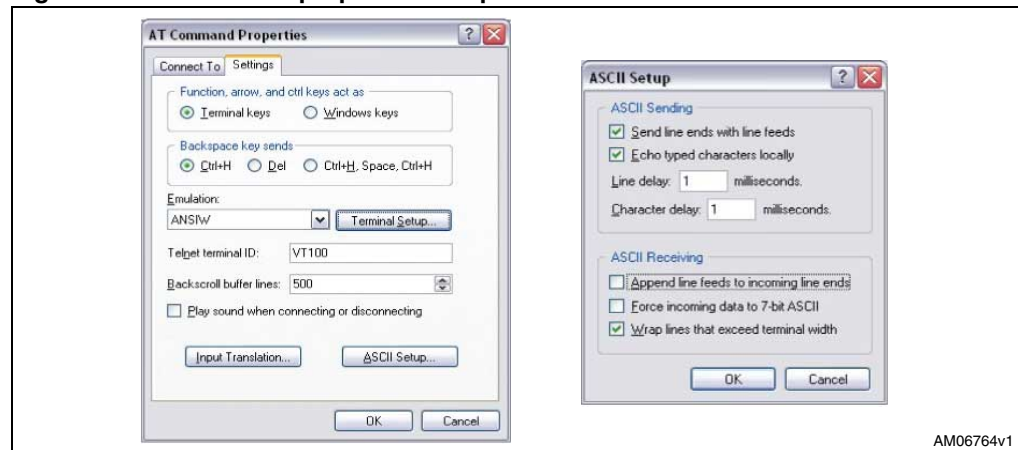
AT Command Properties

Connect To | Settings

Function, arrow, and ctrl keys act as
Terminal keys
Windows keys

Backspace key sends
Ctrl+H
Del
Ctrl+H, Space, Ctrl+H

Emulation:
ANSIW
Terminal Setup...

Telnet terminal ID: VT100

Backscroll buffer lines: 500

Play sound when connecting or disconnecting

Input Translation...
ASCII Setup...

OK
Cancel

ASCII Setup

ASCII Sending
Send line ends with line feeds
Echo typed characters locally
Line delay: 1 milliseconds.
Character delay: 1 milliseconds.

ASCII Receiving
Append line feeds to incoming line ends
Force incoming data to 7-bit ASCII
Wrap lines that exceed terminal width

OK
Cancel

AM06764v1